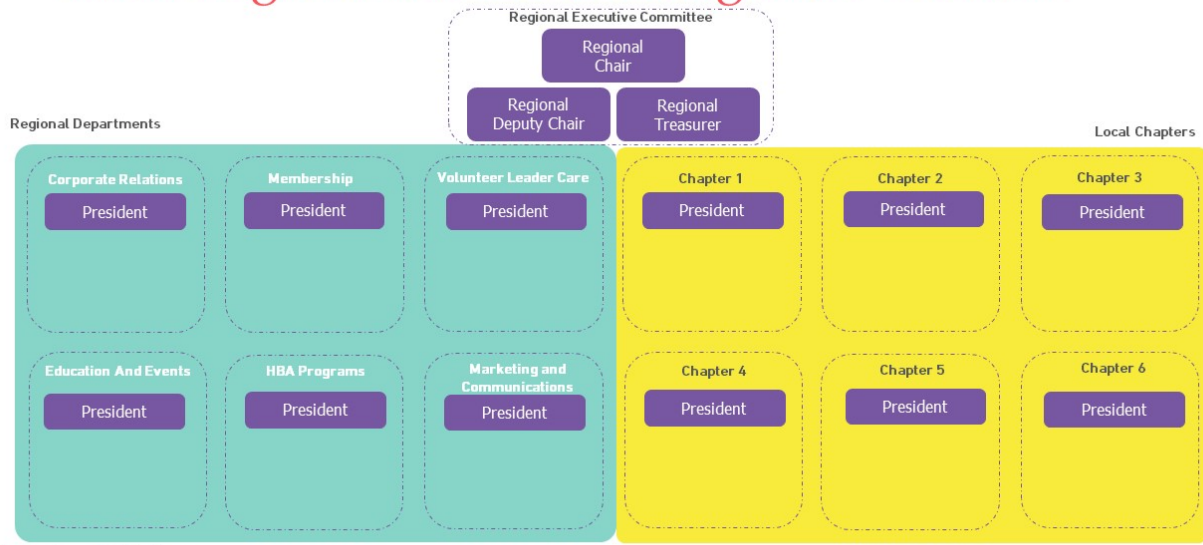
Regional Executive Committee

Regional Chair

Regional Deputy Chair

Regional Treasurer

Regional Departments

Local Chapters

Corporate Relations
President

Membership
President

Volunteer Leader Care
President

Chapter 1
President

Chapter 2
President

Chapter 3
President

Education And Events
President

HBA Programs
President

Marketing and Communications
President

Chapter 4
President

Chapter 5
President

Chapter 6
President